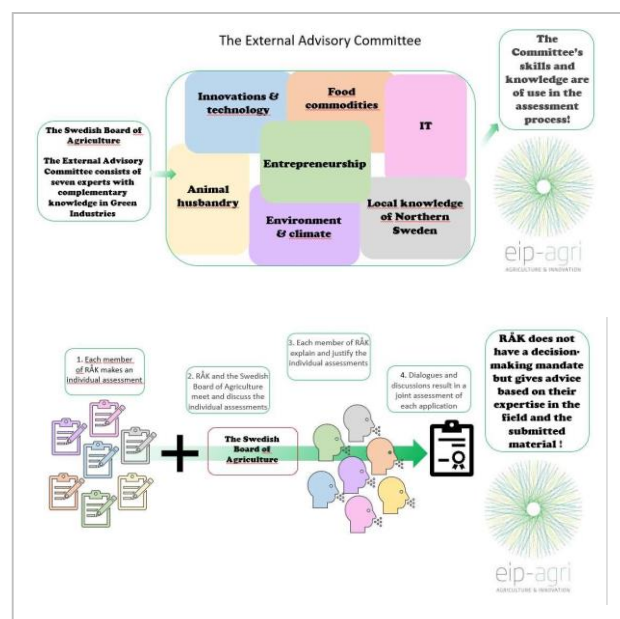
The External Advisory Committee

The Swedish Board of Agriculture

The External Advisory Committee consists of seven experts with complementary knowledge in Green Industries

Innovations & technology

Food commodities

IT

Entrepreneurship

Animal husbandry

Environment & climate

Local knowledge of Northern Sweden

The Committee's skills and knowledge are of use in the assessment process!

eip-agri
AGRICULTURE & INNOVATION

1. Each member of RÅK makes an individual assessment

2. RÅK and the Swedish Board of Agriculture meet and discuss the individual assessments

3. Each member of RÅK explain and justify the individual assessments

4. Dialogues and discussions result in a joint assessment of each application

The Swedish Board of Agriculture

RÅK does not have a decision-making mandate but gives advice based on their expertise in the field and the submitted material !

eip-agri
AGRICULTURE & INNOVATION